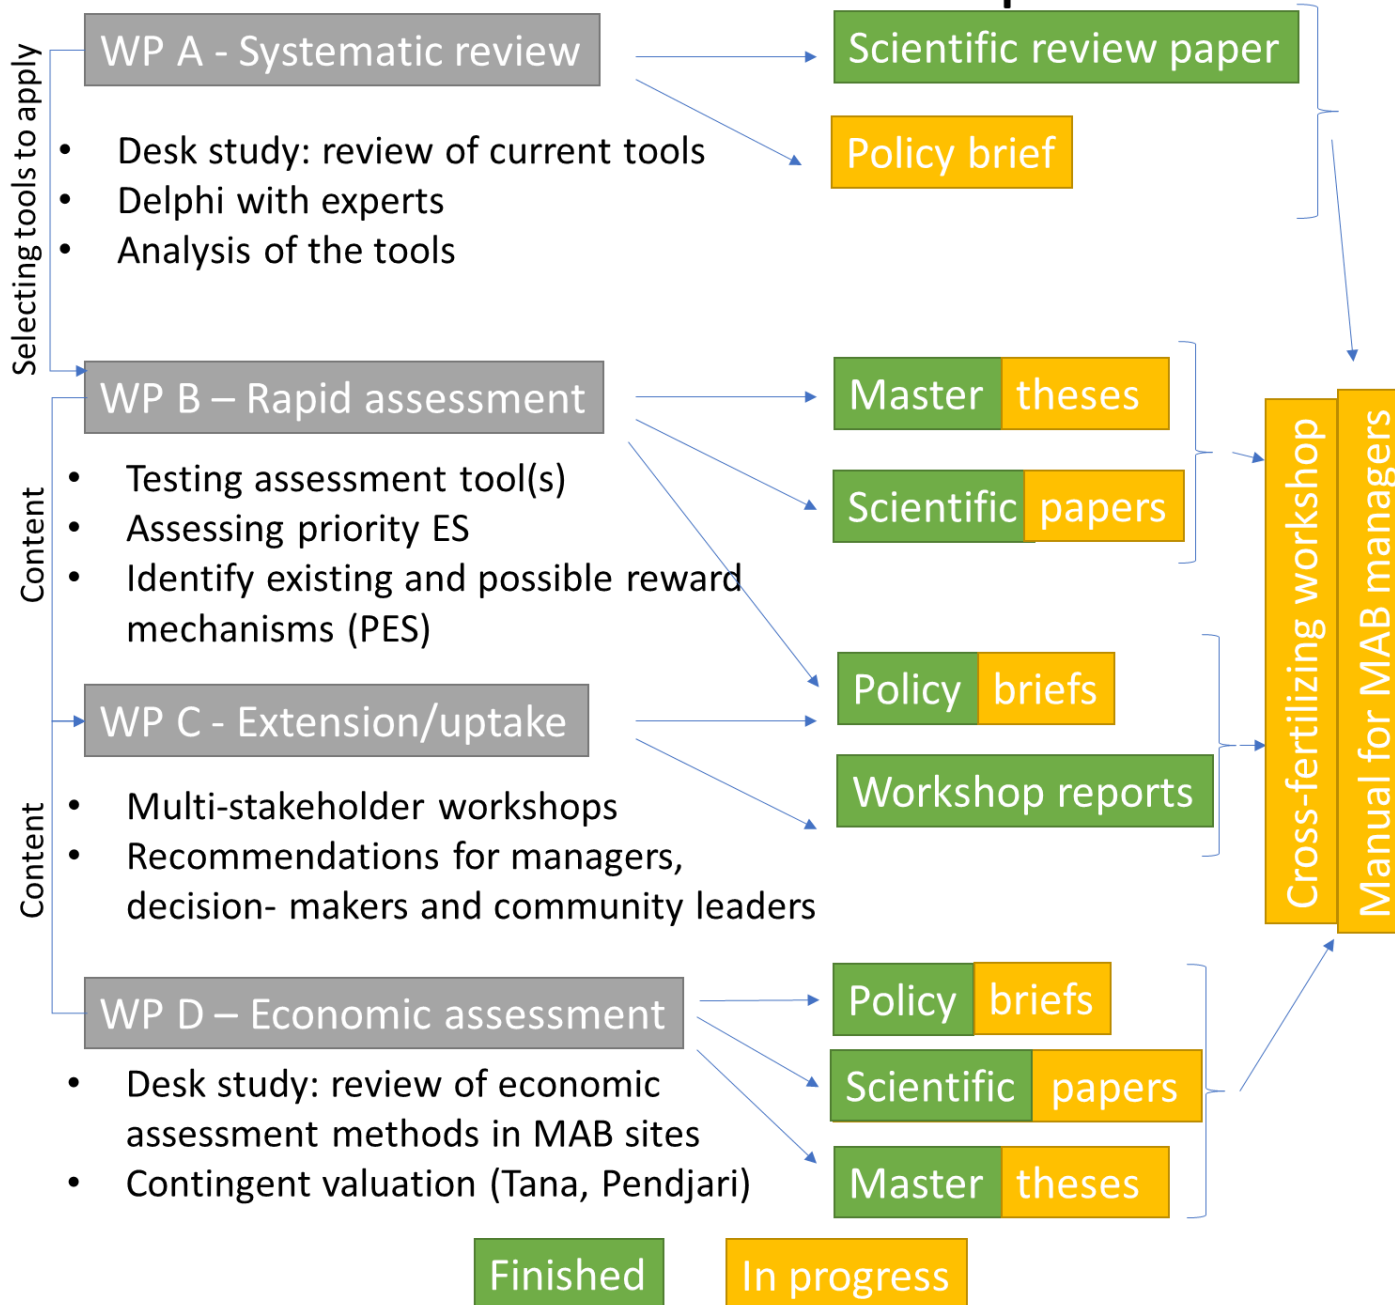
Selecting tools to apply

WP A - Systematic review

- Desk study: review of current tools
- Delphi with experts
- Analysis of the tools

Scientific review paper

Policy brief

WP B – Rapid assessment

Content

- Testing assessment tool(s)
- Assessing priority ES
- Identify existing and possible reward mechanisms (PES)

Master theses

Scientific papers

Policy briefs

WP C - Extension/uptake

Content

- Multi-stakeholder workshops
- Recommendations for managers, decision- makers and community leaders

Workshop reports

Cross-fertilizing workshop

Manual for MAB managers

WP D – Economic assessment

- Desk study: review of economic assessment methods in MAB sites
- Contingent valuation (Tana, Pendjari)

Policy briefs

Scientific papers

Master theses

Finished

In progress